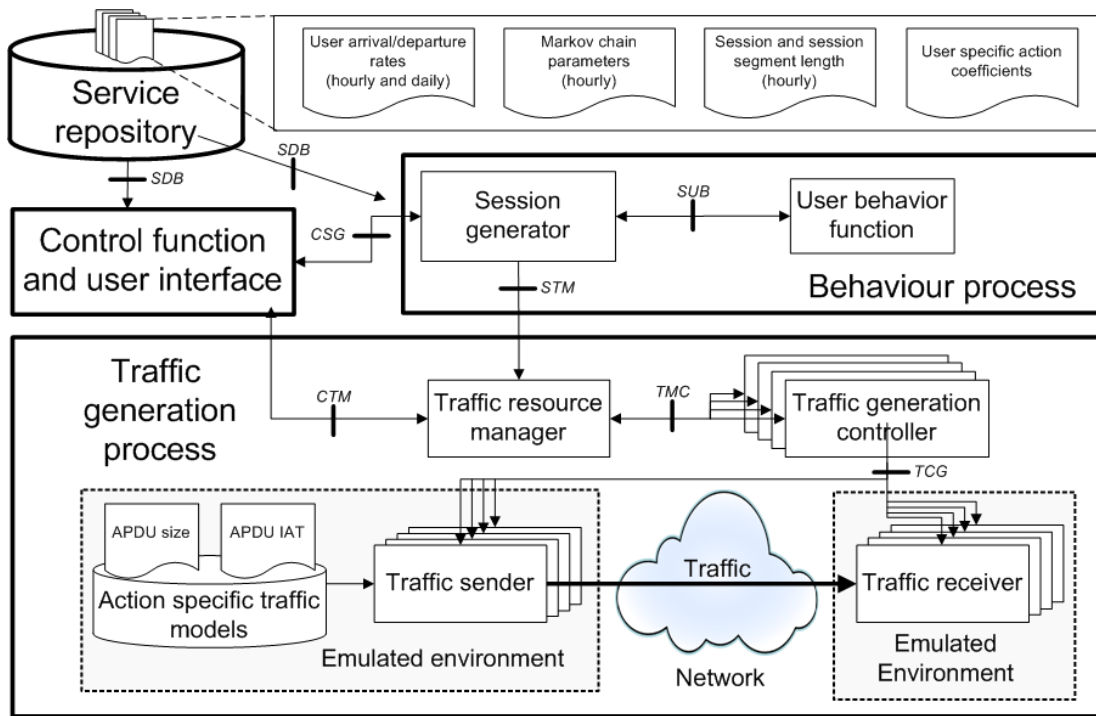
User arrival/departure rates (hourly and daily)

Markov chain parameters (hourly)

Session and session segment length (hourly)

User specific action coefficients

Service repository

SDB

SDB

Control function and user interface

CSG

Session generator

SUB

User behavior function

Behaviour process

STM

Traffic generation process

CTM

Traffic resource manager

TMC

Traffic generation controller

TCG

APDU size

APDU IAT

Action specific traffic models

Traffic sender

Traffic

Traffic receiver

Emulated environment

Network

Emulated Environment